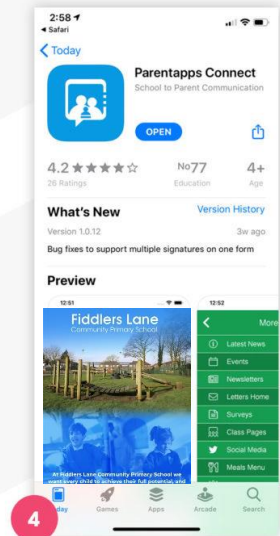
2:58
◂ Safari

< Today

Parentapps Connect
School to Parent Communication

OPEN

4.2 ★★★★☆
26 Ratings

No77
Education

4+
Age

What's New
Version History

Version 1.0.12
3w ago

Bug fixes to support multiple signatures on one form

Preview

12:51

Fiddlers Lane
Community Primary School

At Fiddlers Lane Community Primary School we want every child to achieve their full potential, and

12:52

More

Latest News
Events
Newsletters
Letters Home
Surveys
Class Pages
Social Media
Meals Menu

4

Today
Games
Apps
Arcade
Search